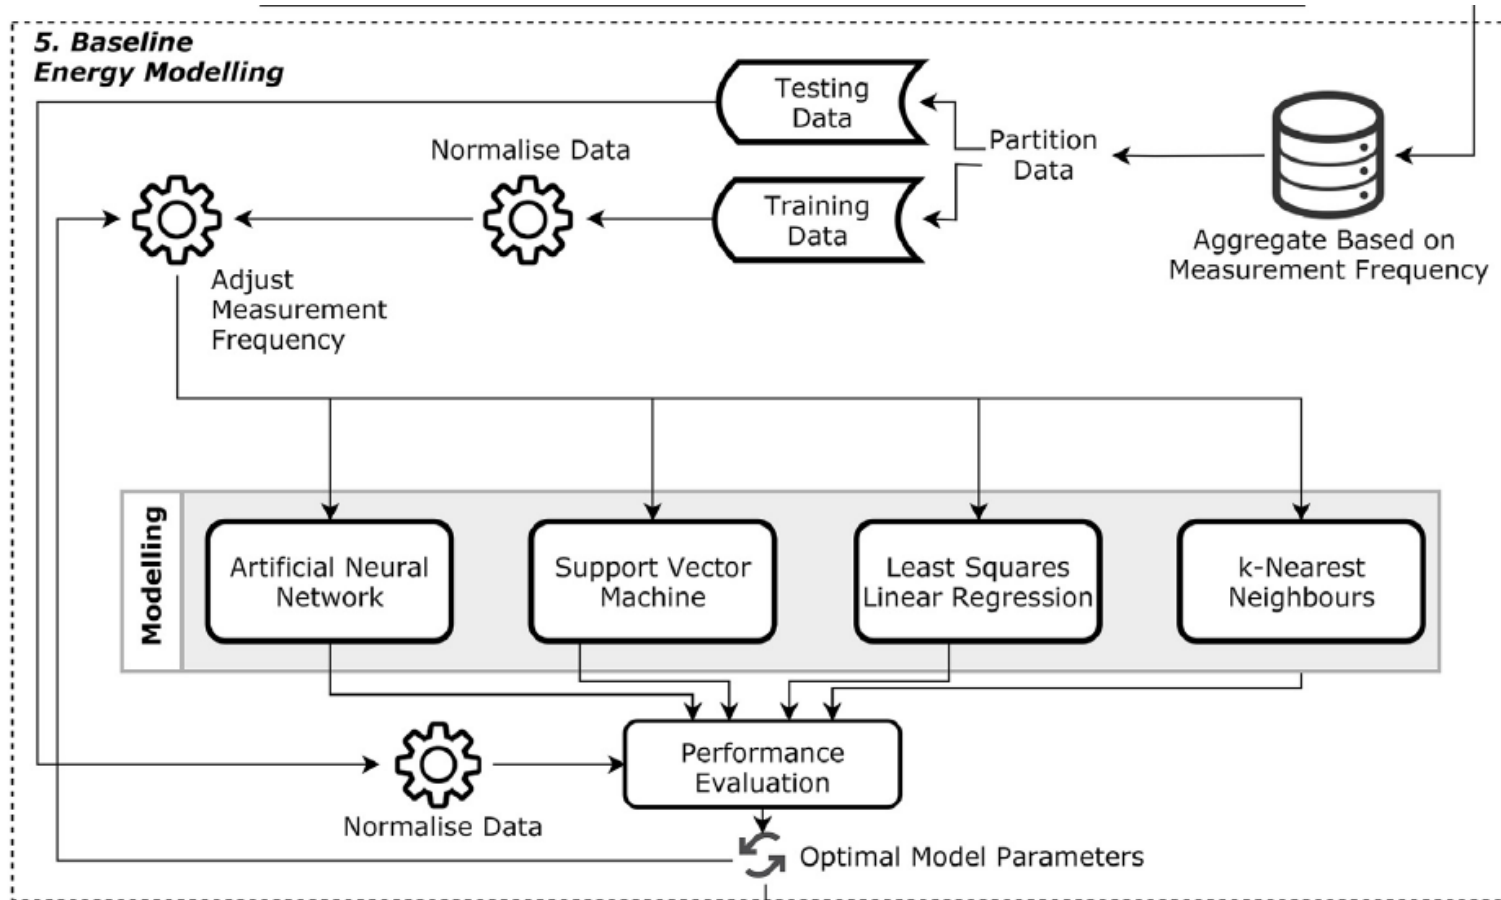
5. Baseline Energy Modelling

Testing Data

Partition Data

Aggregate Based on Measurement Frequency

Normalise Data

Training Data

Adjust Measurement Frequency

Modelling

Artificial Neural Network

Support Vector Machine

Least Squares Linear Regression

k-Nearest Neighbours

Performance Evaluation

Normalise Data

Optimal Model Parameters